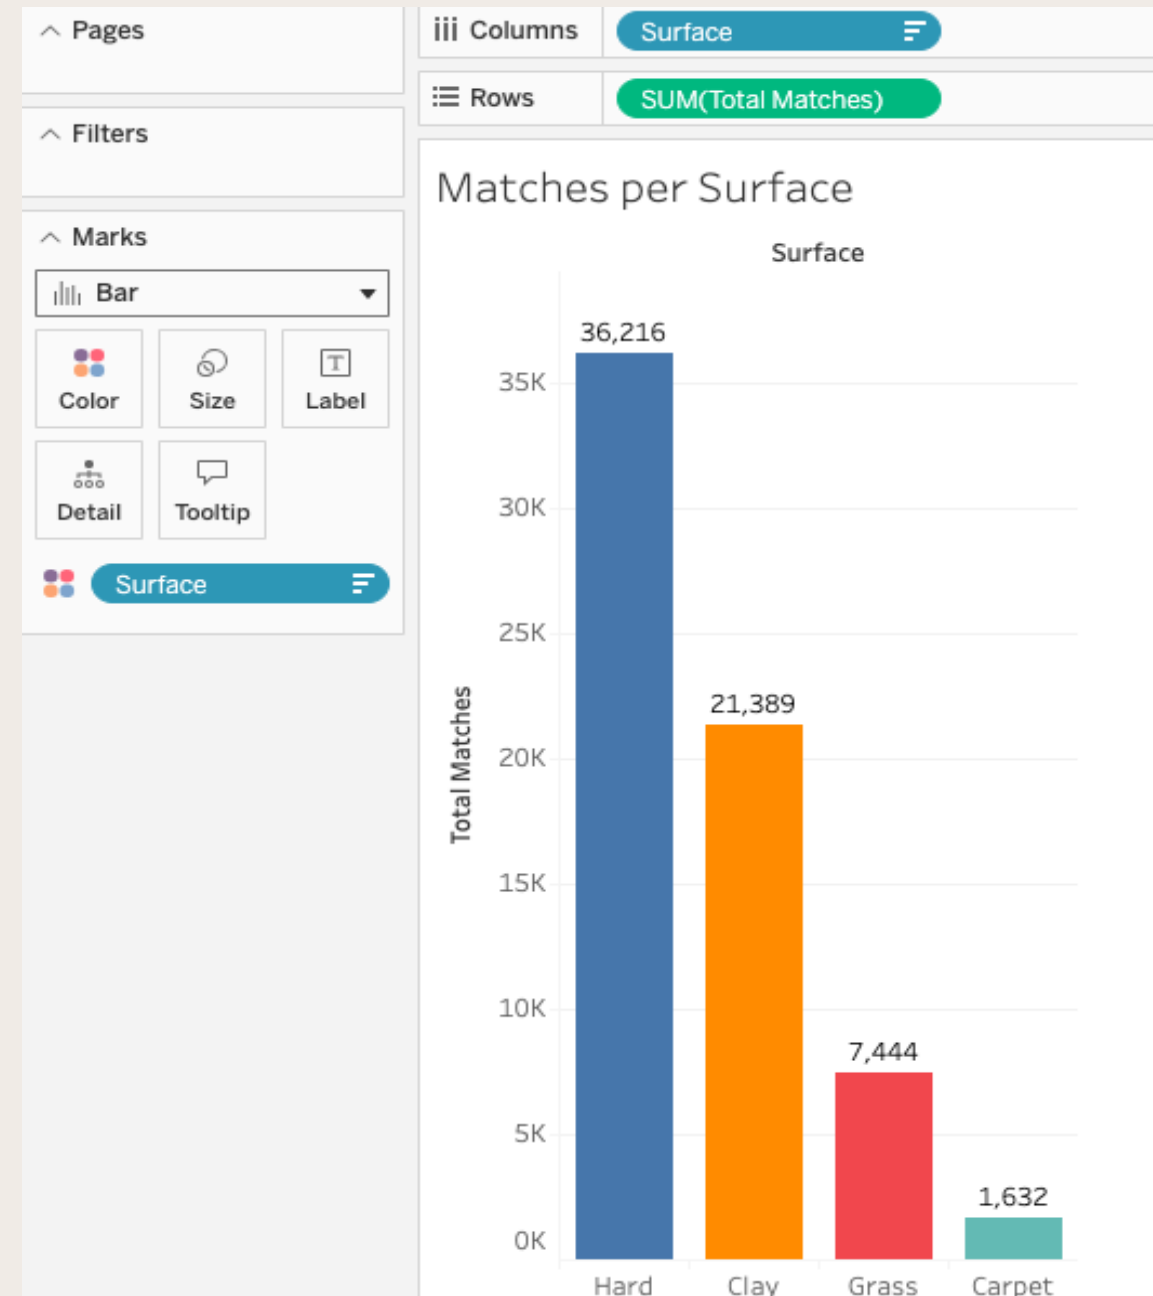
Pages

Filters

Marks

Bar

Color

Size

Label

Detail

Tooltip

Surface

Columns

Surface

Rows

SUM(Total Matches)

Matches per Surface

Surface

| Surface | Total Matches |
|---|---|
| Hard | 36,216 |
| Clay | 21,389 |
| Grass | 7,444 |
| Carpet | 1,632 |

Total Matches

35K
30K
25K
20K
15K
10K
5K
0K

Hard
Clay
Grass
Carpet